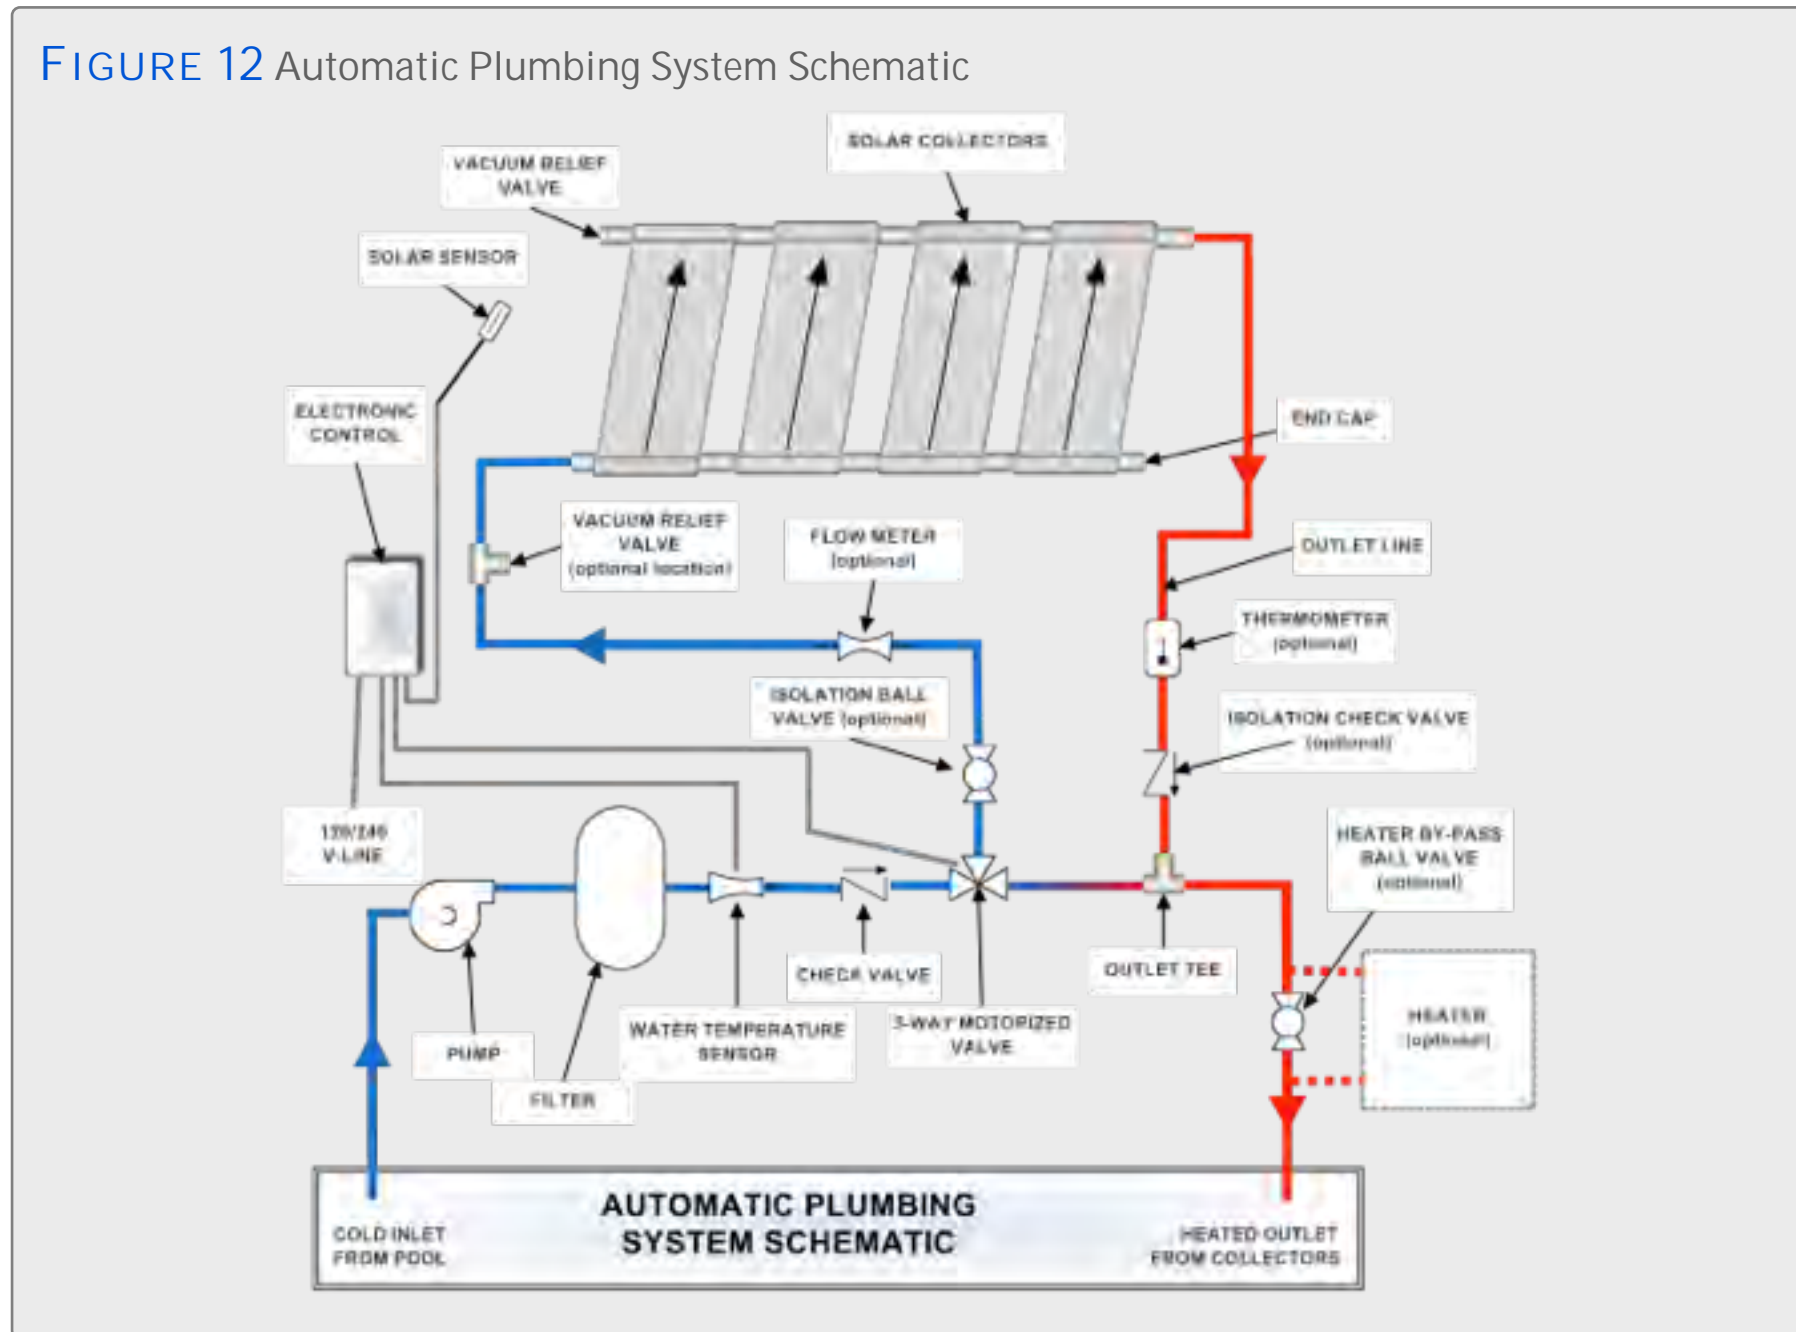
FIGURE 12 Automatic Plumbing System Schematic

SOLAR COLLECTORS

VACUUM RELIEF VALVE

SOLAR SENSOR

ELECTRONIC CONTROL

END CAP

VACUUM RELIEF VALVE (optional location)

FLOW METER (optional)

OUTLET LINE

THERMOMETER (optional)

ISOLATION BALL VALVE (optional)

ISOLATION CHECK VALVE (optional)

120/240 V-LINE

HEATER BY-PASS BALL VALVE (optional)

CHECK VALVE

OUTLET TEE

HEATER (optional)

PUMP

WATER TEMPERATURE SENSOR

3-WAY MOTORIZED VALVE

FILTER

COLD INLET FROM POOL

AUTOMATIC PLUMBING SYSTEM SCHEMATIC

HEATED OUTLET FROM COLLECTORS